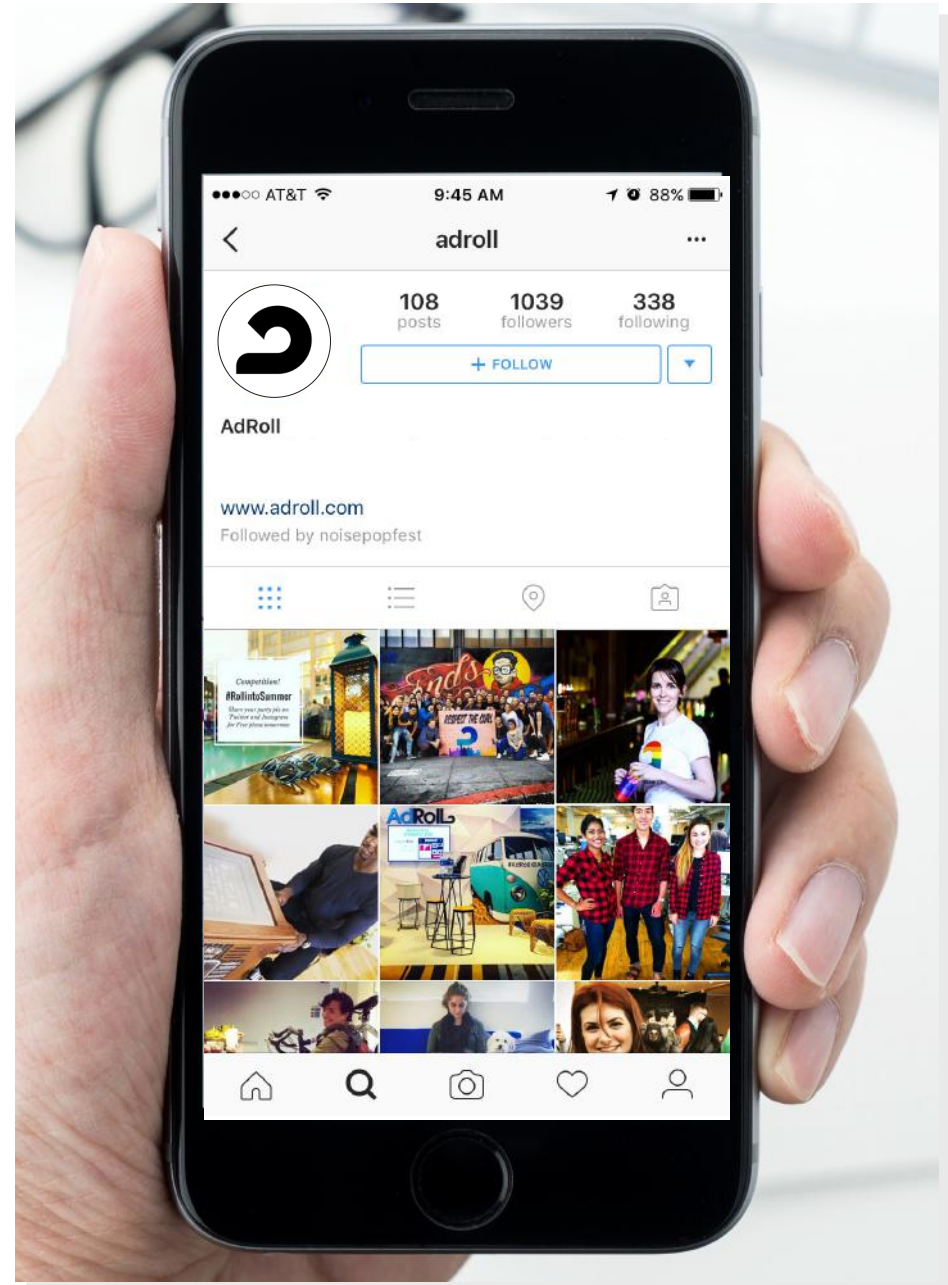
●●●○○ AT&T 9:45 AM 88%

adroll

108 posts
1039 followers
338 following

+ FOLLOW

AdRoll

www.adroll.com
Followed by noisepopfest

Competition!
#RollintoSummer
Share your party pics on Twitter and Instagram for Free prizes tomorrow

RESPECT THE CURL

AdRoll